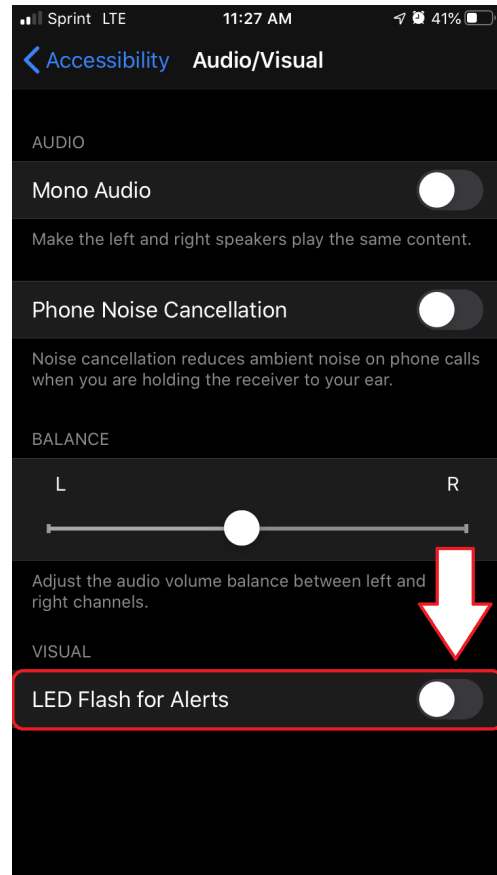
Sprint LTE 11:27 AM 41%

Accessibility Audio/Visual

AUDIO

Mono Audio

Make the left and right speakers play the same content.

Phone Noise Cancellation

Noise cancellation reduces ambient noise on phone calls when you are holding the receiver to your ear.

BALANCE

L R

Adjust the audio volume balance between left and right channels.

VISUAL

LED Flash for Alerts